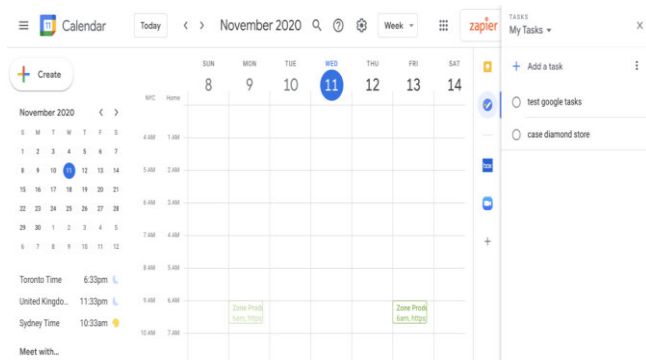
Calendar Today < > November 2020 Week zapier

TASKS
My Tasks
X

Create

SUN 8 MON 9 TUE 10 WED 11 THU 12 FRI 13 SAT 14

NYC Home

November 2020 < >

| S | M | T | W | T | F | S |
|---|---|---|---|---|---|---|
| 1 | 2 | 3 | 4 | 5 | 6 | 7 |
| 8 | 9 | 10 | 11 | 12 | 13 | 14 |
| 15 | 16 | 17 | 18 | 19 | 20 | 21 |
| 22 | 23 | 24 | 25 | 26 | 27 | 28 |
| 29 | 30 | 1 | 2 | 3 | 4 | 5 |
| 6 | 7 | 8 | 9 | 10 | 11 | 12 |

4 AM 1 AM
5 AM 2 AM
6 AM 3 AM
7 AM 4 AM
8 AM 5 AM
9 AM 6 AM
10 AM 7 AM

Zone Prod 6am, https
Zone Prod 6am, https

Toronto Time 6:33pm
United Kingdo... 11:33pm
Sydney Time 10:33am

Meet with...

Add a task
test google tasks
case diamond store